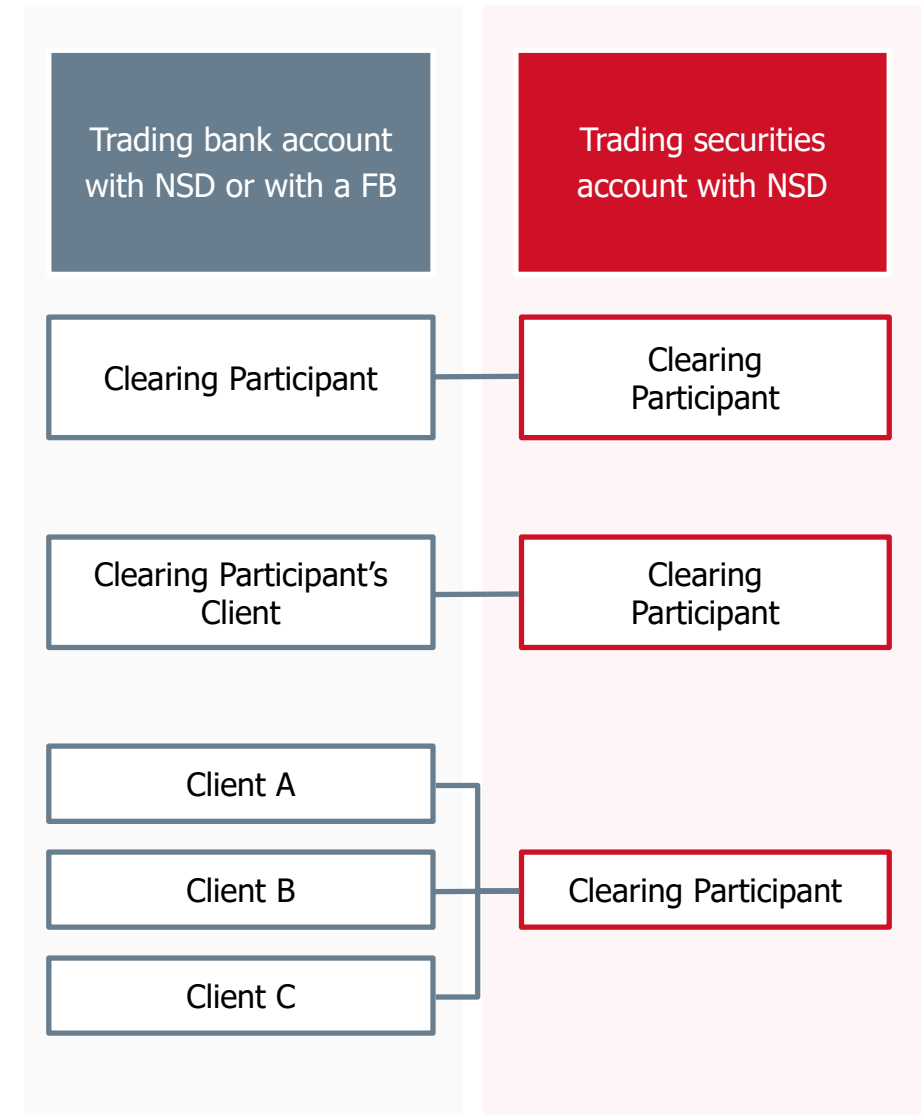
Trading bank account with NSD or with a FB

Trading securities account with NSD

Clearing Participant

Clearing Participant

Clearing Participant’s Client

Clearing Participant

Client A

Client B

Client C

Clearing Participant